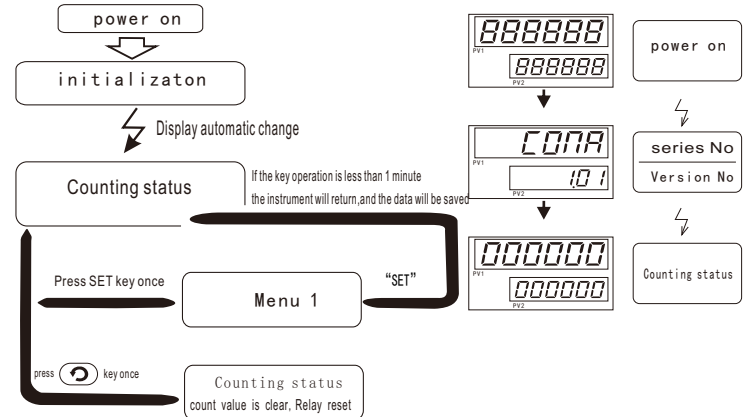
power on

initializaton

Display automatic change

Counting status

If the key operation is less than 1 minute the instrument will return,and the data will be saved

Press SET key once

Menu 1

"SET"

press key once

Counting status
count value is clear, Relay reset

888888
PV1
888888
PV2

COMA
PV1
1.01
PV2

000000
PV1
000000
PV2

power on

series No
Version No

Counting status